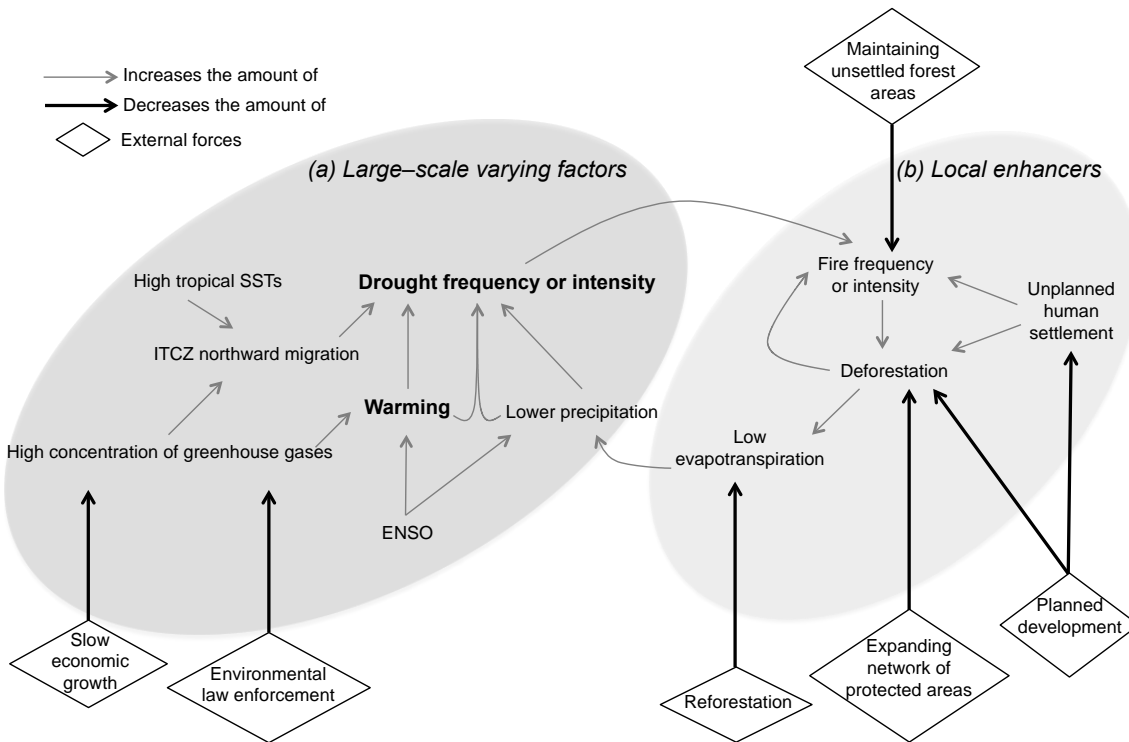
Increases the amount of
Decreases the amount of
External forces

(a) Large–scale varying factors

High tropical SSTs
ITCZ northward migration
Drought frequency or intensity
Warming
Lower precipitation
High concentration of greenhouse gases
ENSO

(b) Local enhancers

Maintaining unsettled forest areas
Fire frequency or intensity
Unplanned human settlement
Deforestation
Low evapotranspiration

Slow economic growth
Environmental law enforcement
Reforestation
Expanding network of protected areas
Planned development